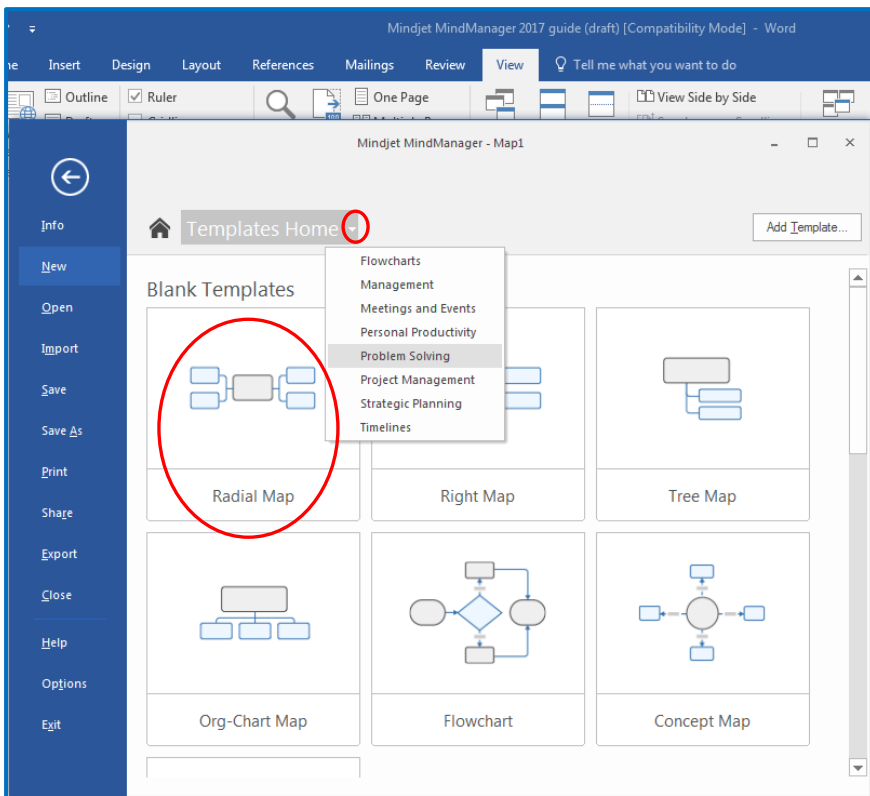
Mindjet MindManager 2017 guide (draft) [Compatibility Mode] - Word

ne Insert Design Layout References Mailings Review View Tell me what you want to do

Outline Ruler One Page View Side by Side

Mindjet MindManager - Map1

Info
New
Open
Import
Save
Save As
Print
Share
Export
Close
Help
Options
Exit

Templates Home

Add Template...

Flowcharts
Management
Meetings and Events
Personal Productivity
Problem Solving
Project Management
Strategic Planning
Timelines

Blank Templates

Radial Map
Right Map
Tree Map
Org-Chart Map
Flowchart
Concept Map